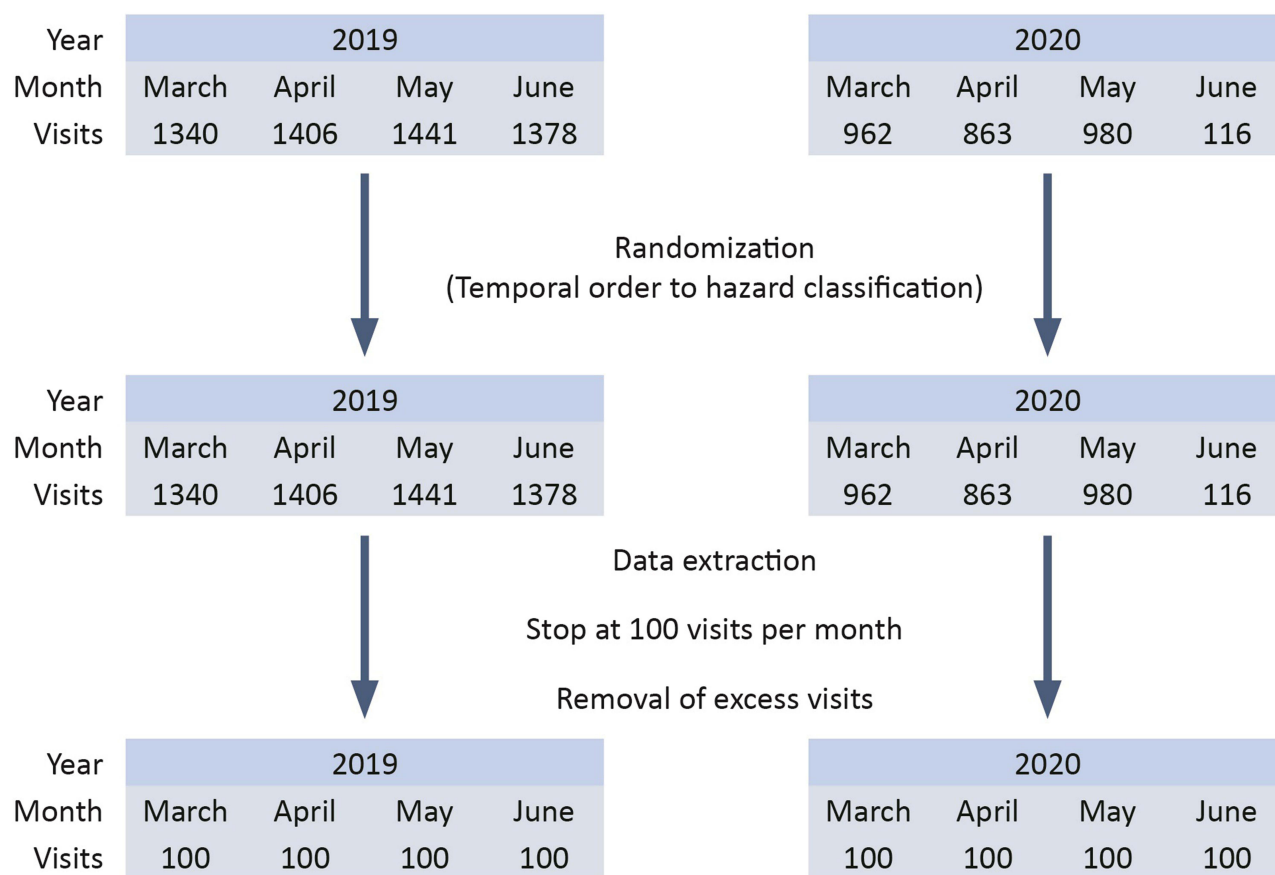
| Year | 2019 | | | |
|---|---|---|---|---|
| Month | March | April | May | June |
| Visits | 1340 | 1406 | 1441 | 1378 |

| 2020 | | | |
|---|---|---|---|
| March | April | May | June |
| 962 | 863 | 980 | 116 |

Randomization
(Temporal order to hazard classification)

| Year | 2019 | | | |
|---|---|---|---|---|
| Month | March | April | May | June |
| Visits | 1340 | 1406 | 1441 | 1378 |

| 2020 | | | |
|---|---|---|---|
| March | April | May | June |
| 962 | 863 | 980 | 116 |

Data extraction

Stop at 100 visits per month

Removal of excess visits

| Year | 2019 | | | |
|---|---|---|---|---|
| Month | March | April | May | June |
| Visits | 100 | 100 | 100 | 100 |

| 2020 | | | |
|---|---|---|---|
| March | April | May | June |
| 100 | 100 | 100 | 100 |